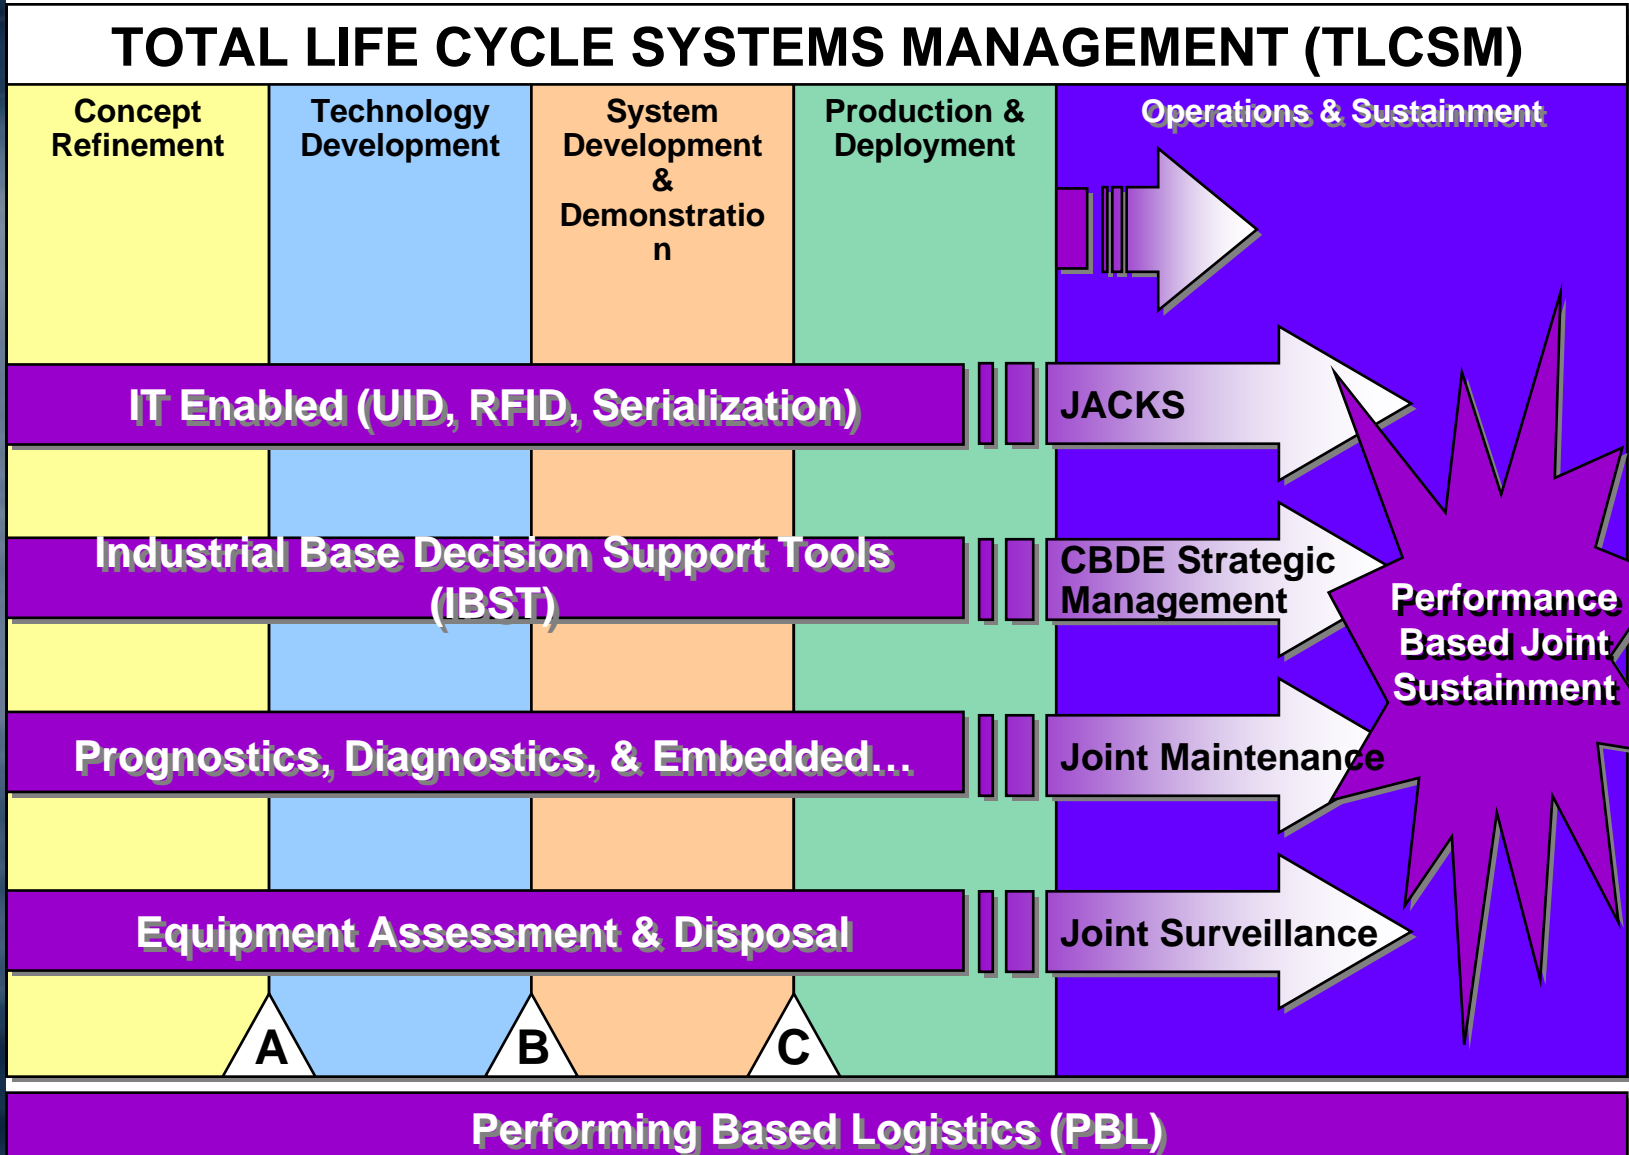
TOTAL LIFE CYCLE SYSTEMS MANAGEMENT (TLCSM)

Concept Refinement

Technology Development

System Development & Demonstratio n

Production & Deployment

Operations & Sustainment

IT Enabled (UID, RFID, Serialization)

JACKS

Industrial Base Decision Support Tools (IBST)

CBDE Strategic Management

Performance Based Joint Sustainment

Prognostics, Diagnostics, & Embedded…

Joint Maintenance

Equipment Assessment & Disposal

Joint Surveillance

A

B

C

Performing Based Logistics (PBL)